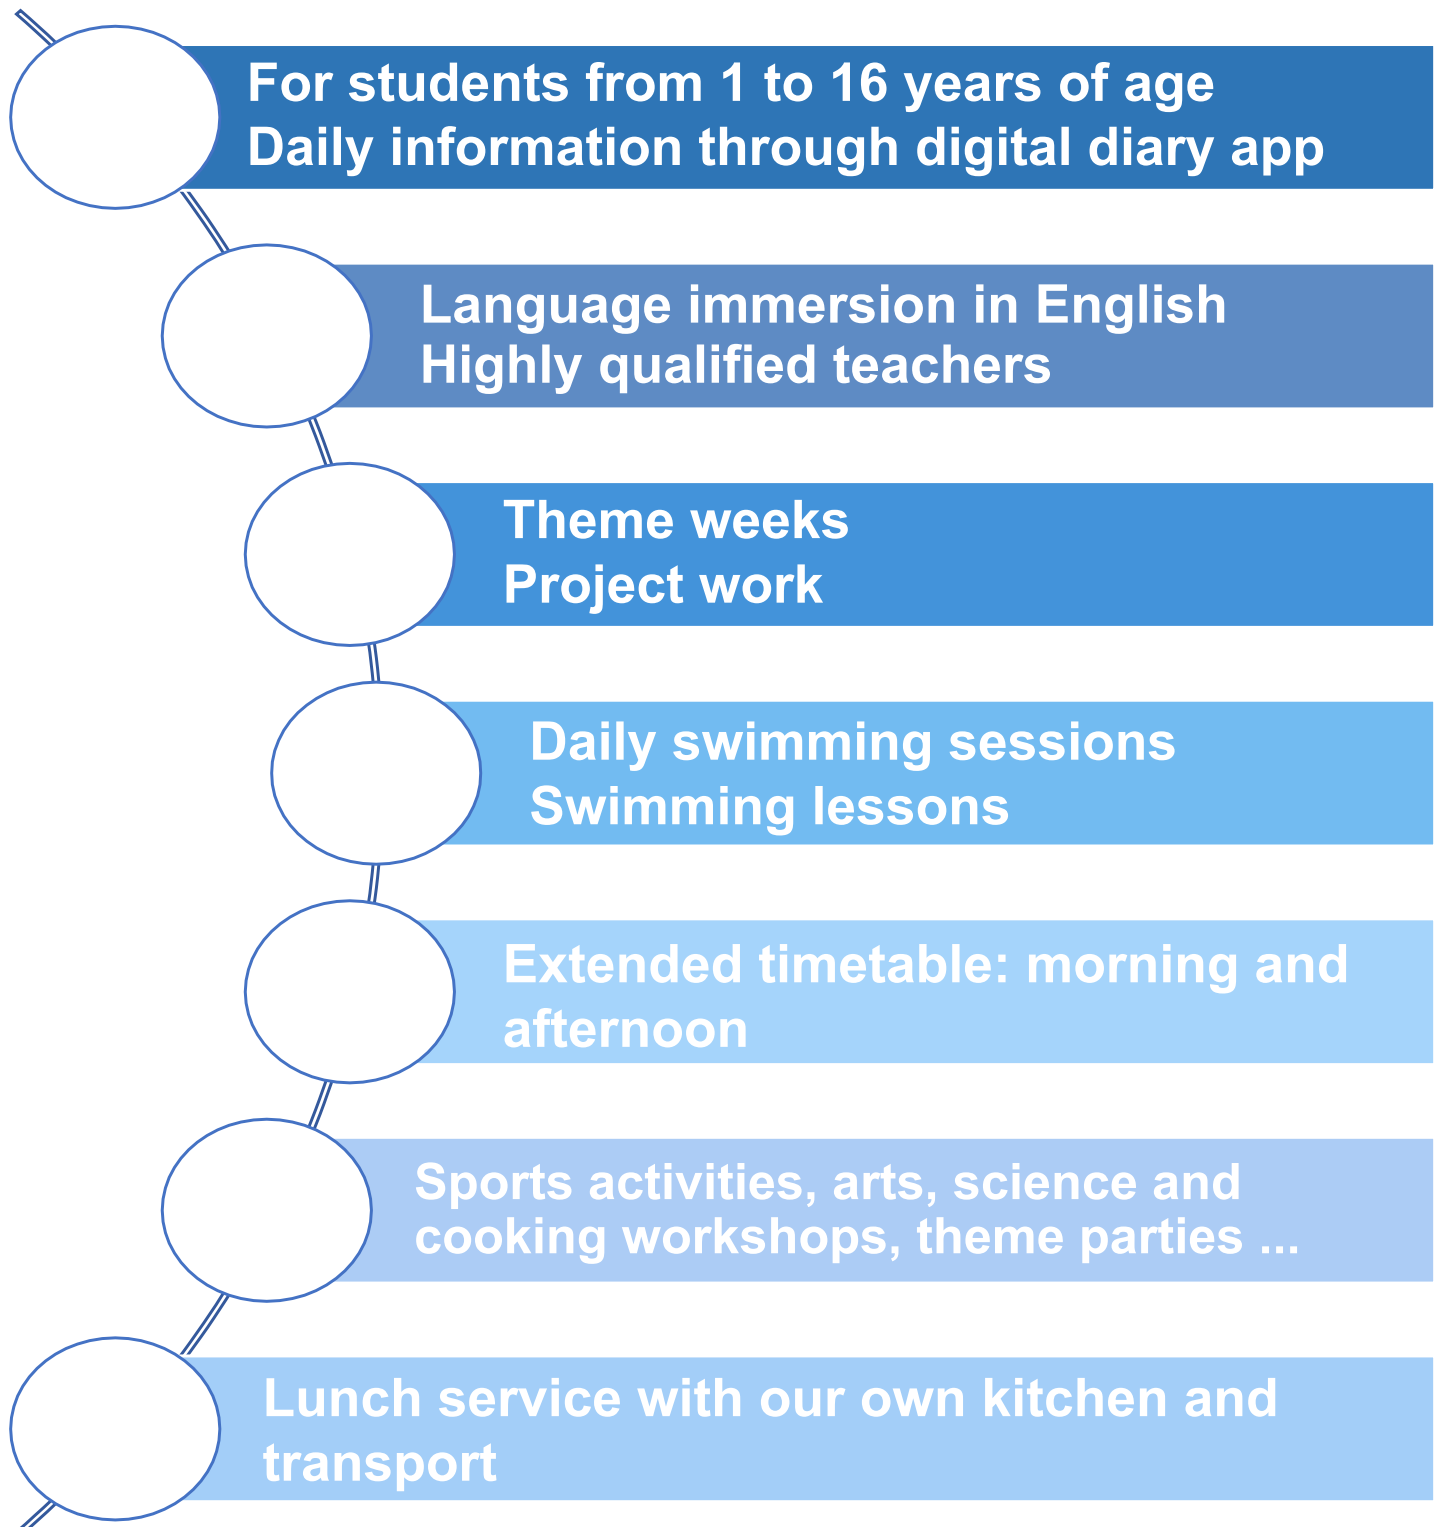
For students from 1 to 16 years of age
Daily information through digital diary app

Language immersion in English
Highly qualified teachers

Theme weeks
Project work

Daily swimming sessions
Swimming lessons

Extended timetable: morning and afternoon

Sports activities, arts, science and cooking workshops, theme parties ...

Lunch service with our own kitchen and transport